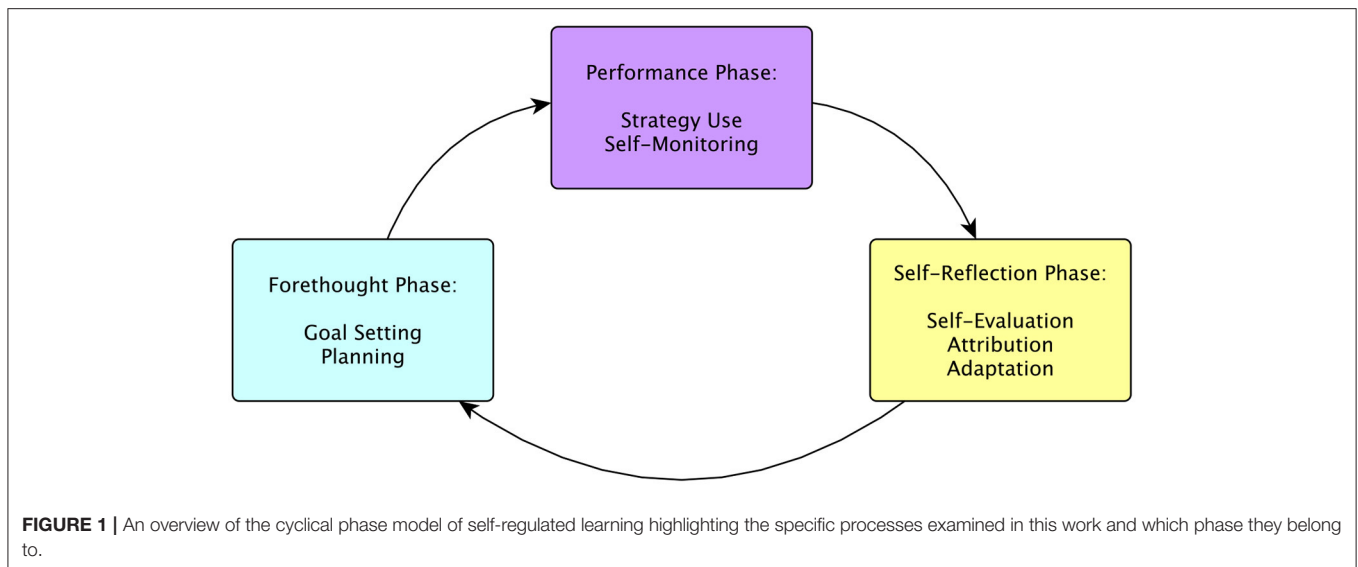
Performance Phase:

Strategy Use
Self-Monitoring

Self-Reflection Phase:

Self-Evaluation
Attribution
Adaptation

Forethought Phase:

Goal Setting
Planning

**FIGURE 1 |** An overview of the cyclical phase model of self-regulated learning highlighting the specific processes examined in this work and which phase they belong to.